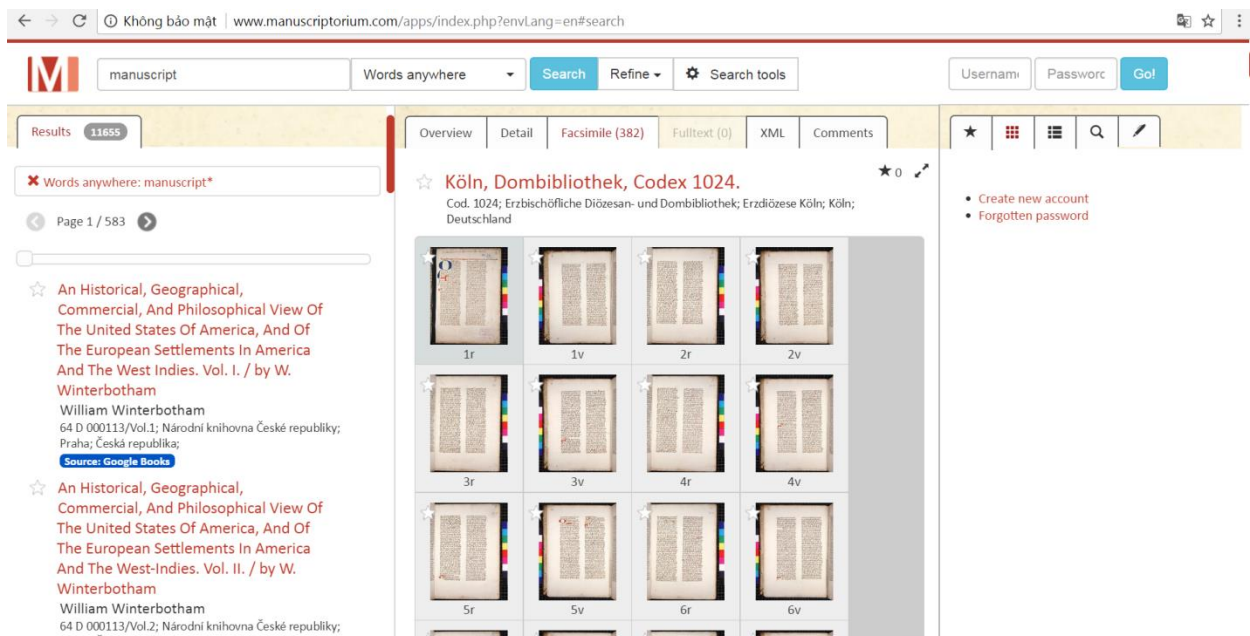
Không bảo mật | www.manuscriptorium.com/apps/index.php?envLang=en#search

manuscript

Words anywhere

Search

Refine

Search tools

Usernam

Passworc

Go!

Results 11655

Words anywhere: manuscript*

Page 1 / 583

An Historical, Geographical, Commercial, And Philosophical View Of The United States Of America, And Of The European Settlements In America And The West Indies. Vol. I. / by W. Winterbotham

William Winterbotham

64 D 000113/Vol.1; Národní knihovna České republiky; Praha; Česká republika;

Source: Google Books

An Historical, Geographical, Commercial, And Philosophical View Of The United States Of America, And Of The European Settlements In America And The West-Indies. Vol. II. / by W. Winterbotham

William Winterbotham

64 D 000113/Vol.2; Národní knihovna České republiky;

Overview

Detail

Facsimile (382)

Fulltext (0)

XML

Comments

Köln, Dombibliothek, Codex 1024.

0

Cod. 1024; Erzbischöfliche Diözesan- und Dombibliothek; Erzdiözese Köln; Köln; Deutschland

1r

1v

2r

2v

3r

3v

4r

4v

5r

5v

6r

6v

• Create new account
• Forgotten password